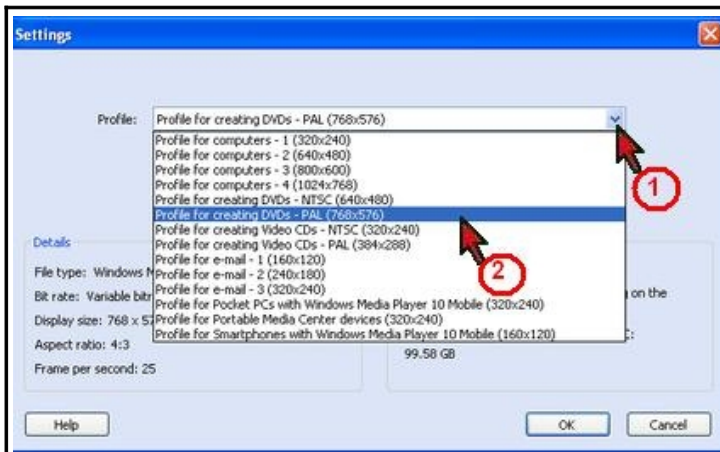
Settings

Profile: Profile for creating DVDs - PAL (768x576)

Profile for computers - 1 (320x240)
Profile for computers - 2 (640x480)
Profile for computers - 3 (800x600)
Profile for computers - 4 (1024x768)
Profile for creating DVDs - NTSC (640x480)
Profile for creating DVDs - PAL (768x576)
Profile for creating Video CDs - NTSC (320x240)
Profile for creating Video CDs - PAL (384x288)
Profile for e-mail - 1 (160x120)
Profile for e-mail - 2 (240x180)
Profile for e-mail - 3 (320x240)
Profile for Pocket PCs with Windows Media Player 10 Mobile (320x240)
Profile for Portable Media Center devices (320x240)
Profile for Smartphones with Windows Media Player 10 Mobile (160x120)

1

2

Details

File type: Windows M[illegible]

Bit rate: Variable bitr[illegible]

Display size: 768 x 5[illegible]

Aspect ratio: 4:3

Frame per second: 25

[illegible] on the

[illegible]:

99.58 GB

Help

OK

Cancel